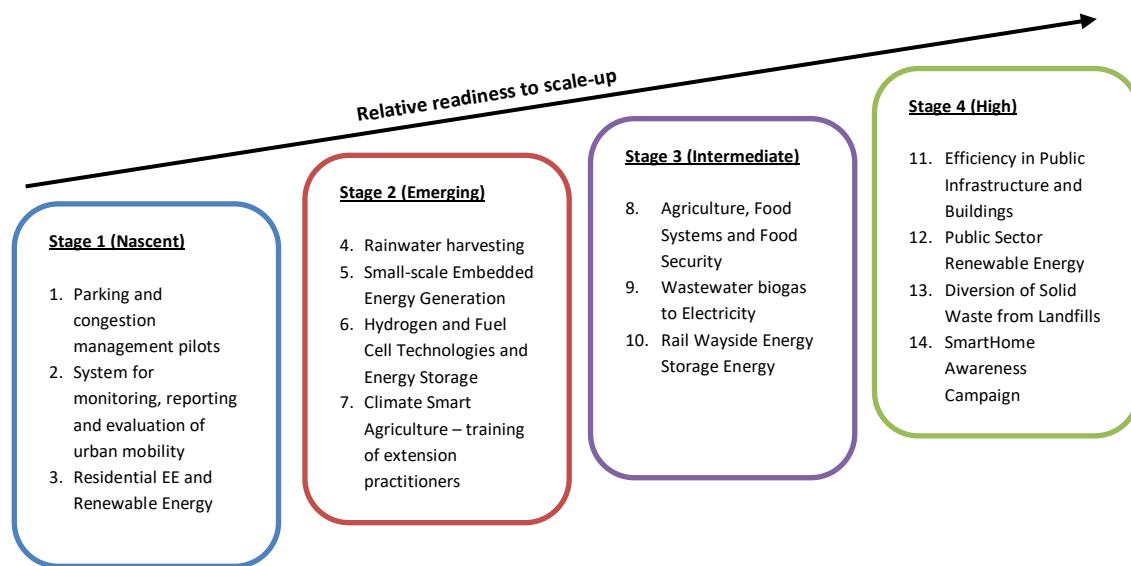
Relative readiness to scale-up

Stage 1 (Nascent)

1. Parking and congestion management pilots
2. System for monitoring, reporting and evaluation of urban mobility
3. Residential EE and Renewable Energy

Stage 2 (Emerging)

4. Rainwater harvesting
5. Small-scale Embedded Energy Generation
6. Hydrogen and Fuel Cell Technologies and Energy Storage
7. Climate Smart Agriculture – training of extension practitioners

Stage 3 (Intermediate)

8. Agriculture, Food Systems and Food Security
9. Wastewater biogas to Electricity
10. Rail Wayside Energy Storage Energy

Stage 4 (High)

11. Efficiency in Public Infrastructure and Buildings
12. Public Sector Renewable Energy
13. Diversion of Solid Waste from Landfills
14. SmartHome Awareness Campaign